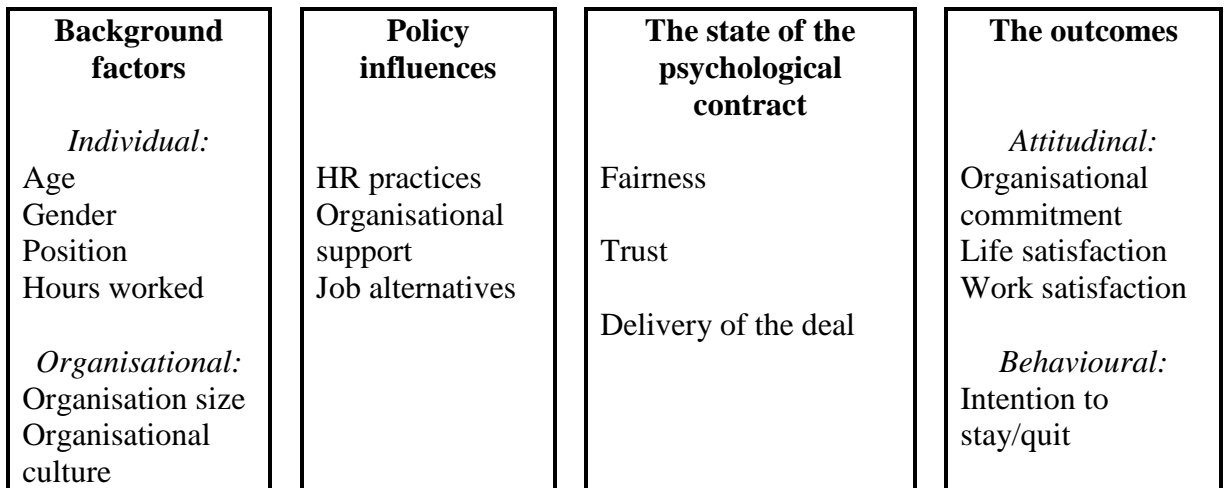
Background factors

Individual:
Age
Gender
Position
Hours worked

Organisational:
Organisation size
Organisational culture

Policy influences

HR practices
Organisational support
Job alternatives

The state of the psychological contract

Fairness

Trust

Delivery of the deal

The outcomes

Attitudinal:
Organisational commitment
Life satisfaction
Work satisfaction

Behavioural:
Intention to stay/quit